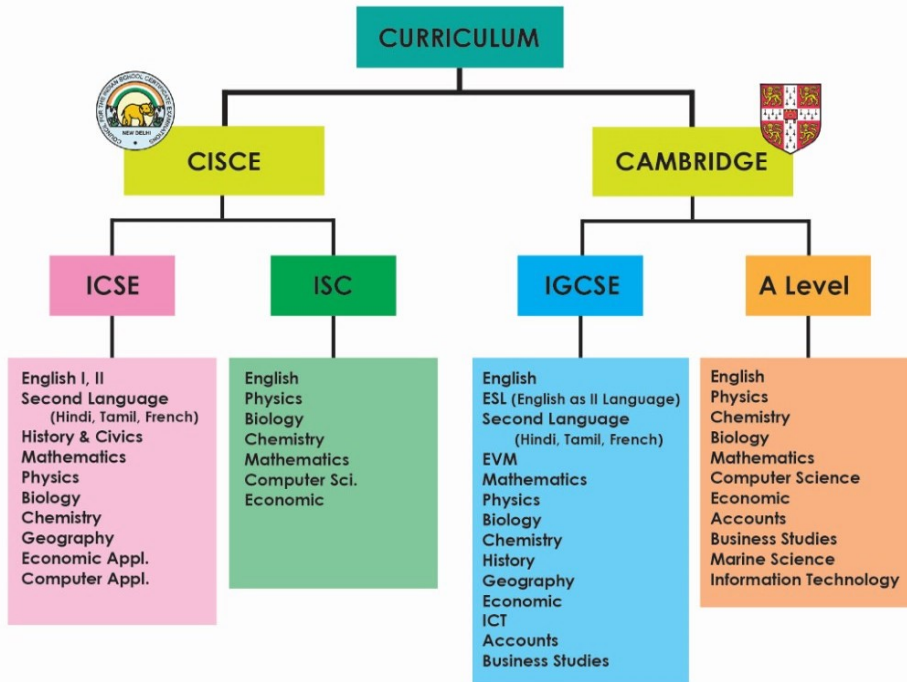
CURRICULUM

COUNCIL FOR THE INDIAN SCHOOL CERTIFICATE EXAMINATIONS
NEW DELHI

CISCE

CAMBRIDGE

ICSE

ISC

IGCSE

A Level

English I, II
Second Language
(Hindi, Tamil, French)
History & Civics
Mathematics
Physics
Biology
Chemistry
Geography
Economic Appl.
Computer Appl.

English
Physics
Biology
Chemistry
Mathematics
Computer Sci.
Economic

English
ESL (English as II Language)
Second Language
(Hindi, Tamil, French)
EVM
Mathematics
Physics
Biology
Chemistry
History
Geography
Economic
ICT
Accounts
Business Studies

English
Physics
Chemistry
Biology
Mathematics
Computer Science
Economic
Accounts
Business Studies
Marine Science
Information Technology